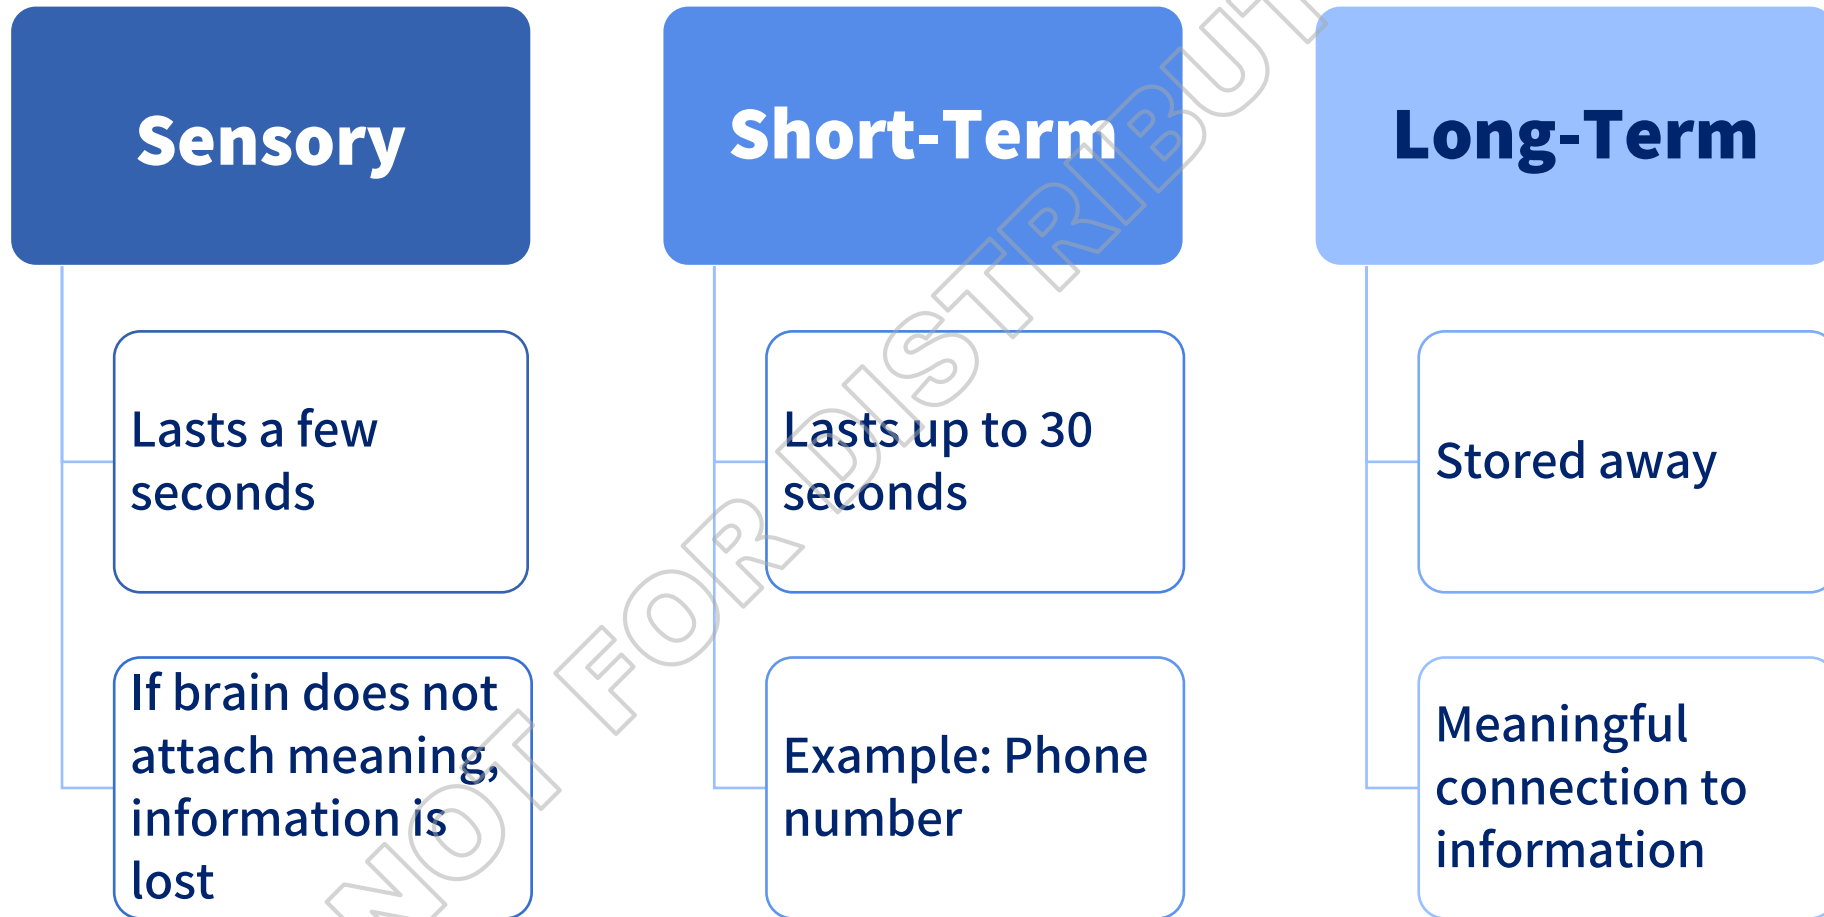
Sensory

Lasts a few seconds

If brain does not attach meaning, information is lost

Short-Term

Lasts up to 30 seconds

Example: Phone number

Long-Term

Stored away

Meaningful connection to information

NOT FOR DISTRIBUT